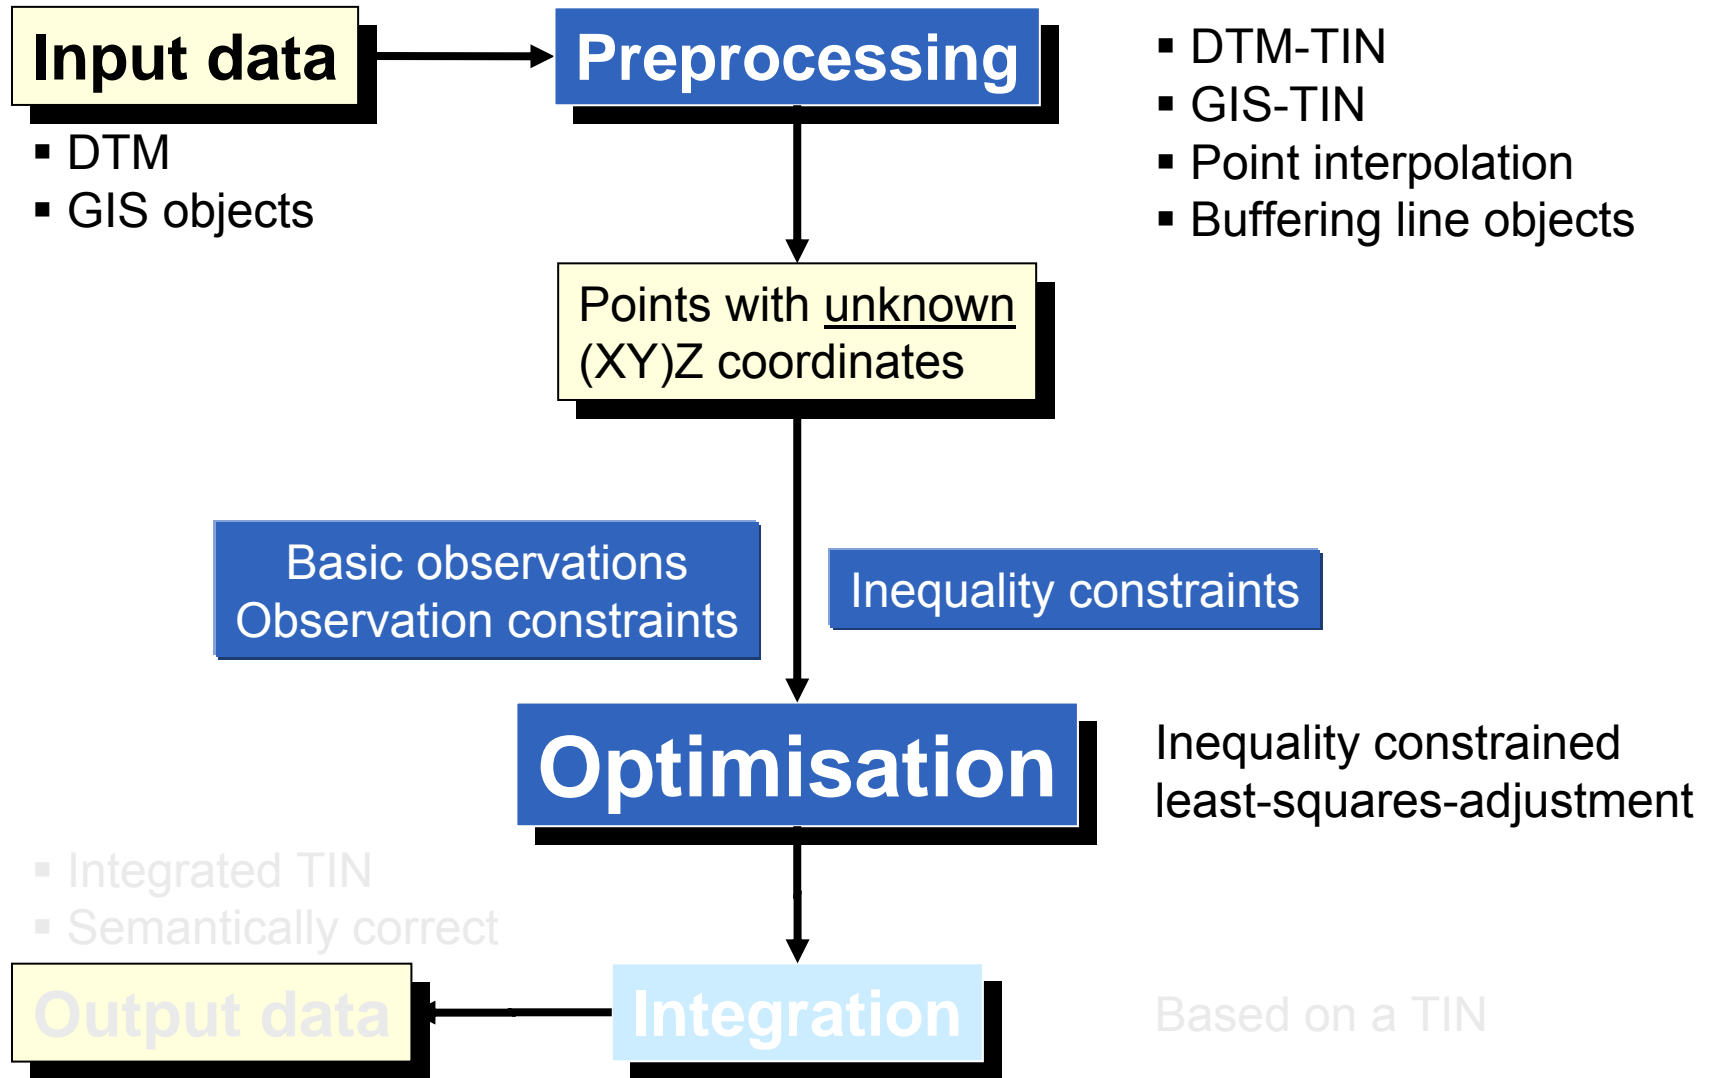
Input data

▪ DTM
▪ GIS objects

Preprocessing

▪ DTM-TIN
▪ GIS-TIN
▪ Point interpolation
▪ Buffering line objects

Points with unknown (XY)Z coordinates

Basic observations
Observation constraints

Inequality constraints

Optimisation

Inequality constrained least-squares-adjustment

▪ Integrated TIN
▪ Semantically correct

Output data

Integration

Based on a TIN